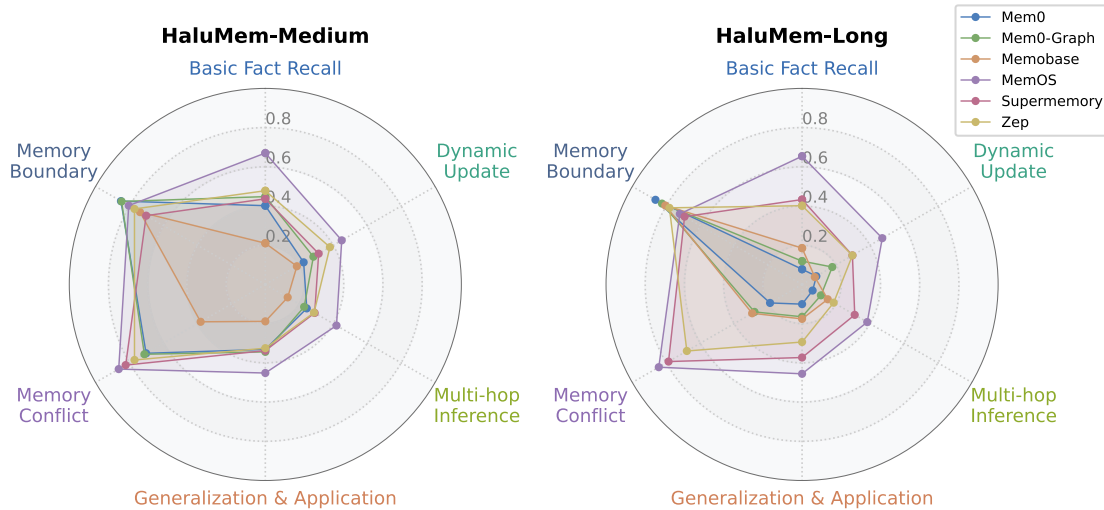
HaluMem-Medium

Basic Fact Recall
Dynamic Update
Multi-hop Inference
Generalization & Application
Memory Conflict
Memory Boundary
0.8
0.6
0.4
0.2

HaluMem-Long

Basic Fact Recall
Dynamic Update
Multi-hop Inference
Generalization & Application
Memory Conflict
Memory Boundary
0.8
0.6
0.4
0.2

Mem0
Mem0-Graph
Memobase
MemOS
Supermemory
Zep